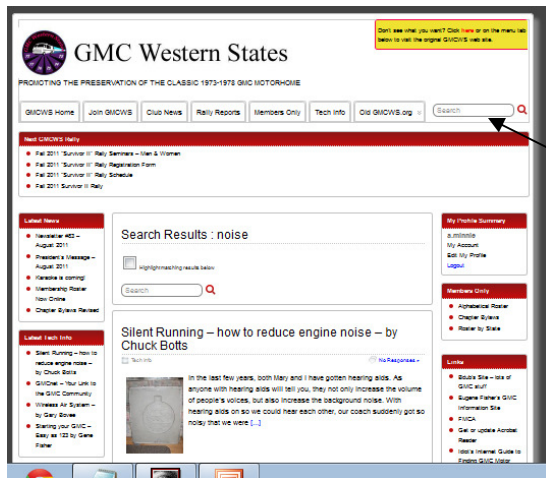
GMC Western States

PROMOTING THE PRESERVATION OF THE CLASSIC 1973-1978 GMC MOTORHOME

Don't see what you want? Click here or on the menu tab below to visit the original GMCWS web site.

GMCWS Home | Join GMCWS | Club News | Rally Reports | Members Only | Tech Info | Old GMCWS.org

Search

Next GMCWS Rally

- Fall 2011 "Survivor III" Rally Seminars – Men & Women
- Fall 2011 "Survivor III" Rally Registration Form
- Fall 2011 "Survivor III" Rally Schedule
- Fall 2011 Survivor III Rally

Latest News

- Newsletter #52 – August 2011
- President's Message – August 2011
- Karaoke is coming!
- Membership Roster Now Online
- Chapter Bylaws Revised

Latest Tech Info

- Silent Running – how to reduce engine noise – by Chuck Botts
- GMCnet – Your Link to the GMC Community
- Wireless Air System – by Gary Boyce
- Starting your GMC – Easy as 123 by Gene Fisher

Search Results : noise

Highlight matching results below

Search

Silent Running – how to reduce engine noise – by Chuck Botts

Tech Info

No Responses »

In the last few years, both Mary and I have gotten hearing aids. As anyone with hearing aids will tell you, they not only increase the volume of people's voices, but also increase the background noise. With hearing aids on so we could hear each other, our coach suddenly got so noisy that we were [...]

My Profile Summary

s.minnie
My Account
Edit My Profile
Logout

Members Only

- Alphabetical Roster
- Chapter Bylaws
- Roster by State

Links

- Bouie Site – lots of GMC stuff
- Eugene Fisher's GMC Information Site
- FMCA
- Get or update Acrobat Reader
- Idol's Internet Guide to Engine GMC Motor